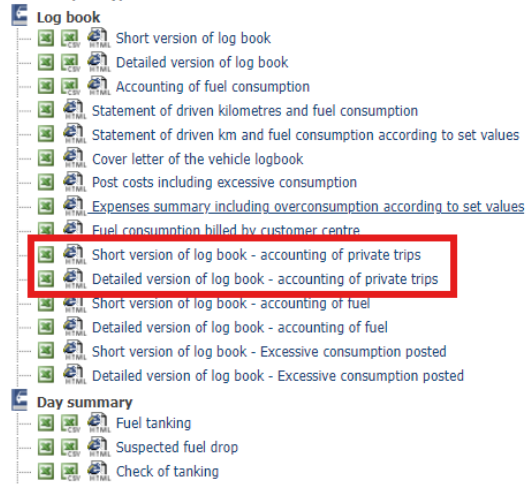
Log book

CSV HTML Short version of log book

CSV HTML Detailed version of log book

CSV HTML Accounting of fuel consumption

HTML Statement of driven kilometres and fuel consumption

HTML Statement of driven km and fuel consumption according to set values

HTML Cover letter of the vehicle logbook

HTML Post costs including excessive consumption

HTML Expenses summary including overconsumption according to set values

HTML Fuel consumption billed by customer centre

HTML Short version of log book - accounting of private trips

HTML Detailed version of log book - accounting of private trips

HTML Short version of log book - accounting of fuel

HTML Detailed version of log book - accounting of fuel

HTML Short version of log book - Excessive consumption posted

HTML Detailed version of log book - Excessive consumption posted

Day summary

CSV HTML Fuel tanking

CSV HTML Suspected fuel drop

CSV HTML Check of tanking